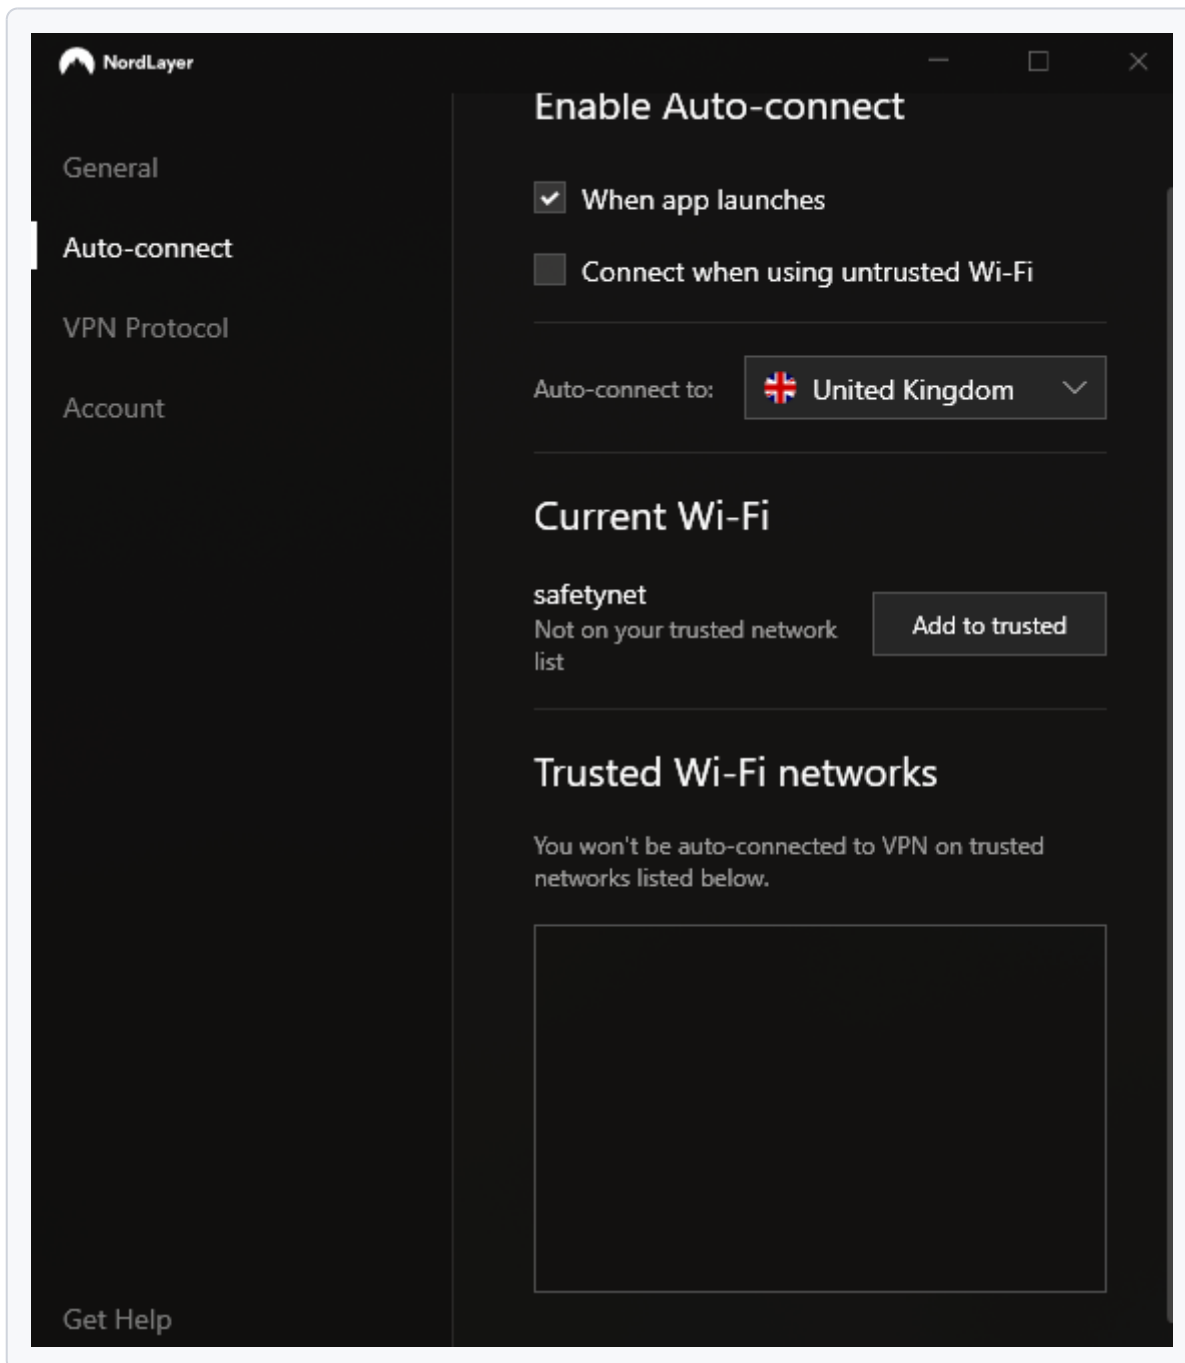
NordLayer

General

Auto-connect

VPN Protocol

Account

Get Help

Enable Auto-connect

When app launches

Connect when using untrusted Wi-Fi

Auto-connect to: United Kingdom

Current Wi-Fi

safetynet
Not on your trusted network list

Add to trusted

Trusted Wi-Fi networks

You won't be auto-connected to VPN on trusted networks listed below.